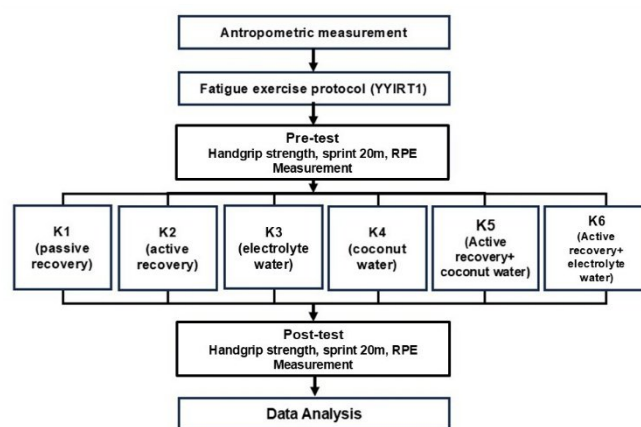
Antropometric measurement

Fatigue exercise protocol (YYIRT1)

Pre-test
Handgrip strength, sprint 20m, RPE
Measurement

K1
(passive
recovery)

K2
(active
recovery)

K3
(electrolyte
water)

K4
(coconut
water)

K5
(Active
recovery+
coconut water)

K6
(Active
recovery+
electrolyte
water)

Post-test
Handgrip strength, sprint 20m, RPE
Measurement

Data Analysis